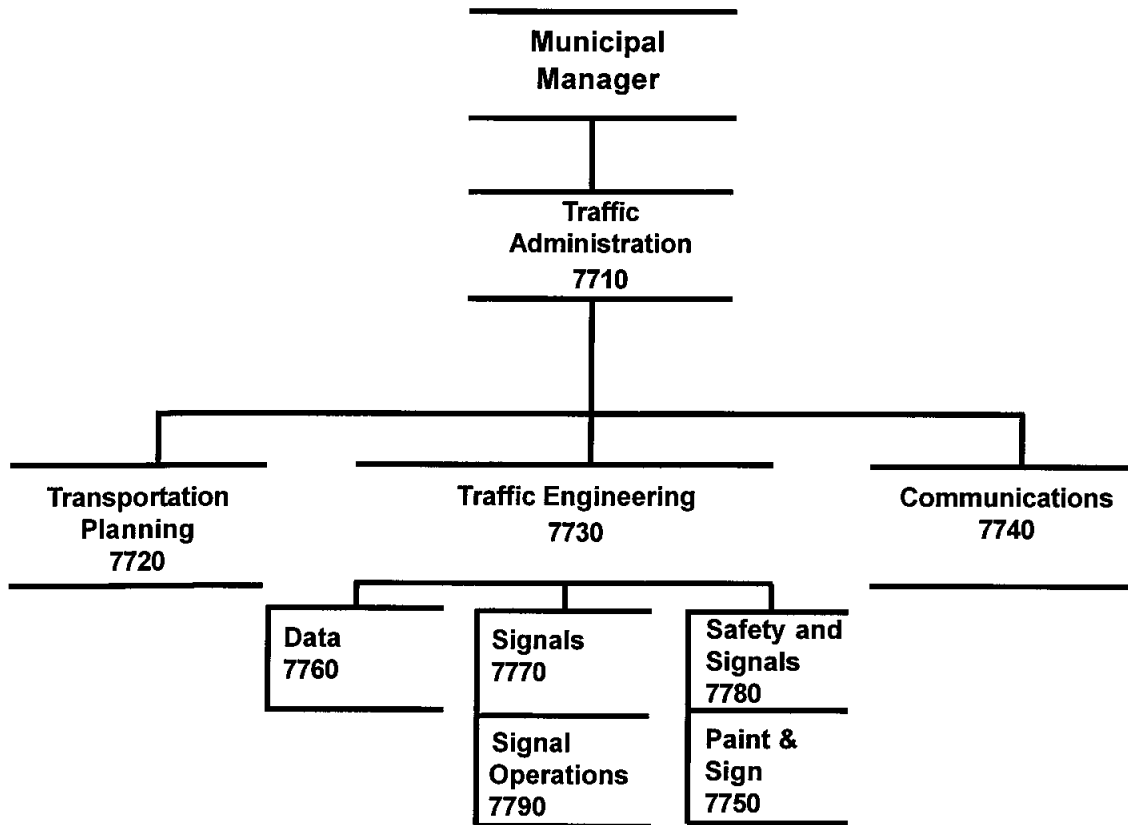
Municipal Manager

Traffic Administration 7710

Transportation Planning 7720

Traffic Engineering 7730

Communications 7740

Data 7760

Signals 7770

Signal Operations 7790

Safety and Signals 7780

Paint & Sign 7750